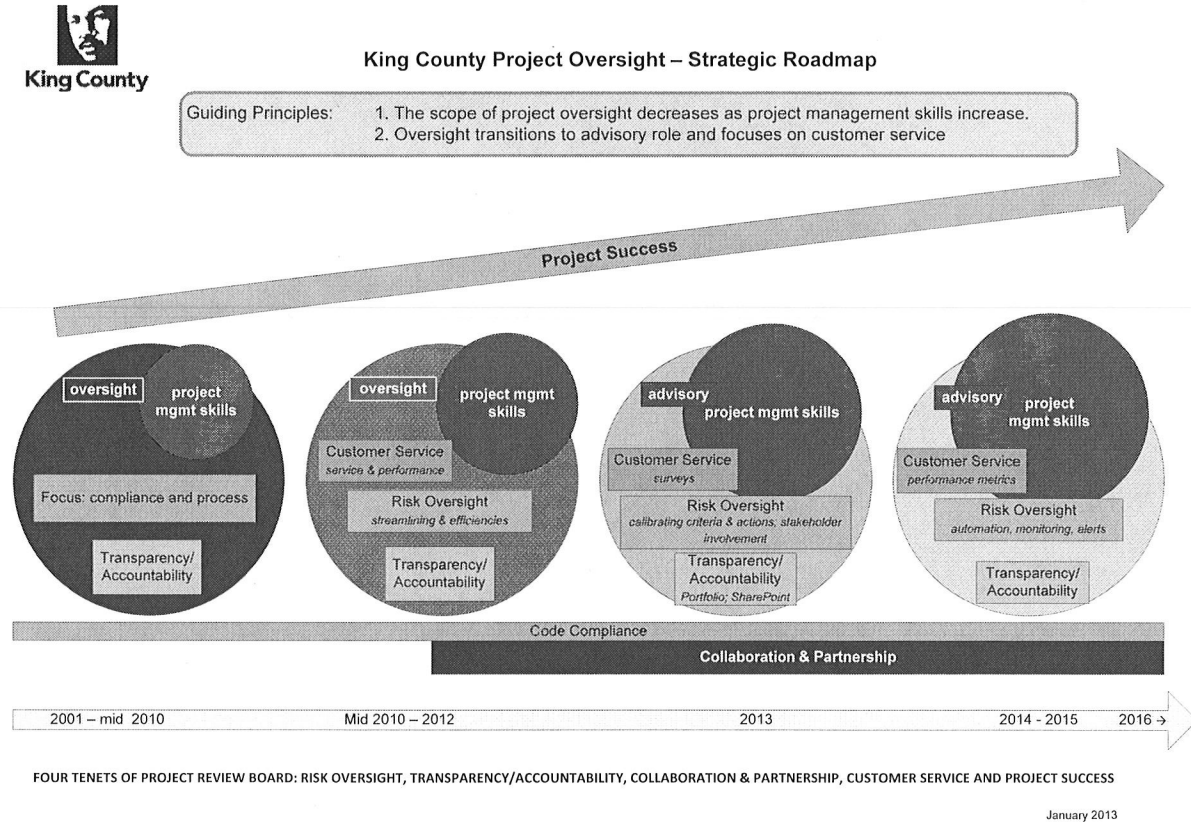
King County

King County Project Oversight – Strategic Roadmap

Guiding Principles: 1. The scope of project oversight decreases as project management skills increase.
2. Oversight transitions to advisory role and focuses on customer service

Project Success

oversight
project mgmt skills
Focus: compliance and process
Transparency/ Accountability

oversight
project mgmt skills
Customer Service
service & performance
Risk Oversight
streamlining & efficiencies
Transparency/ Accountability

advisory
project mgmt skills
Customer Service
surveys
Risk Oversight
calibrating criteria & actions; stakeholder involvement
Transparency/ Accountability
Portfolio; SharePoint

advisory
project mgmt skills
Customer Service
performance metrics
Risk Oversight
automation, monitoring, alerts
Transparency/ Accountability

Code Compliance
Collaboration & Partnership

2001 – mid 2010
Mid 2010 – 2012
2013
2014 - 2015
2016 →

FOUR TENETS OF PROJECT REVIEW BOARD: RISK OVERSIGHT, TRANSPARENCY/ACCOUNTABILITY, COLLABORATION & PARTNERSHIP, CUSTOMER SERVICE AND PROJECT SUCCESS

January 2013